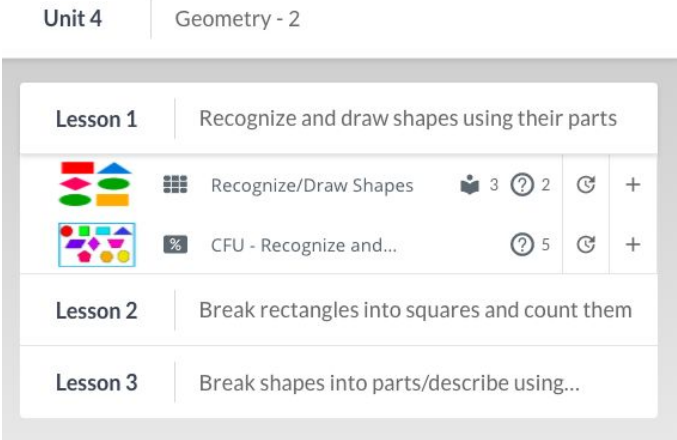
Unit 4 Geometry - 2

Lesson 1 Recognize and draw shapes using their parts

Recognize/Draw Shapes 3 2 +

% CFU - Recognize and... 5 +

Lesson 2 Break rectangles into squares and count them

Lesson 3 Break shapes into parts/describe using...